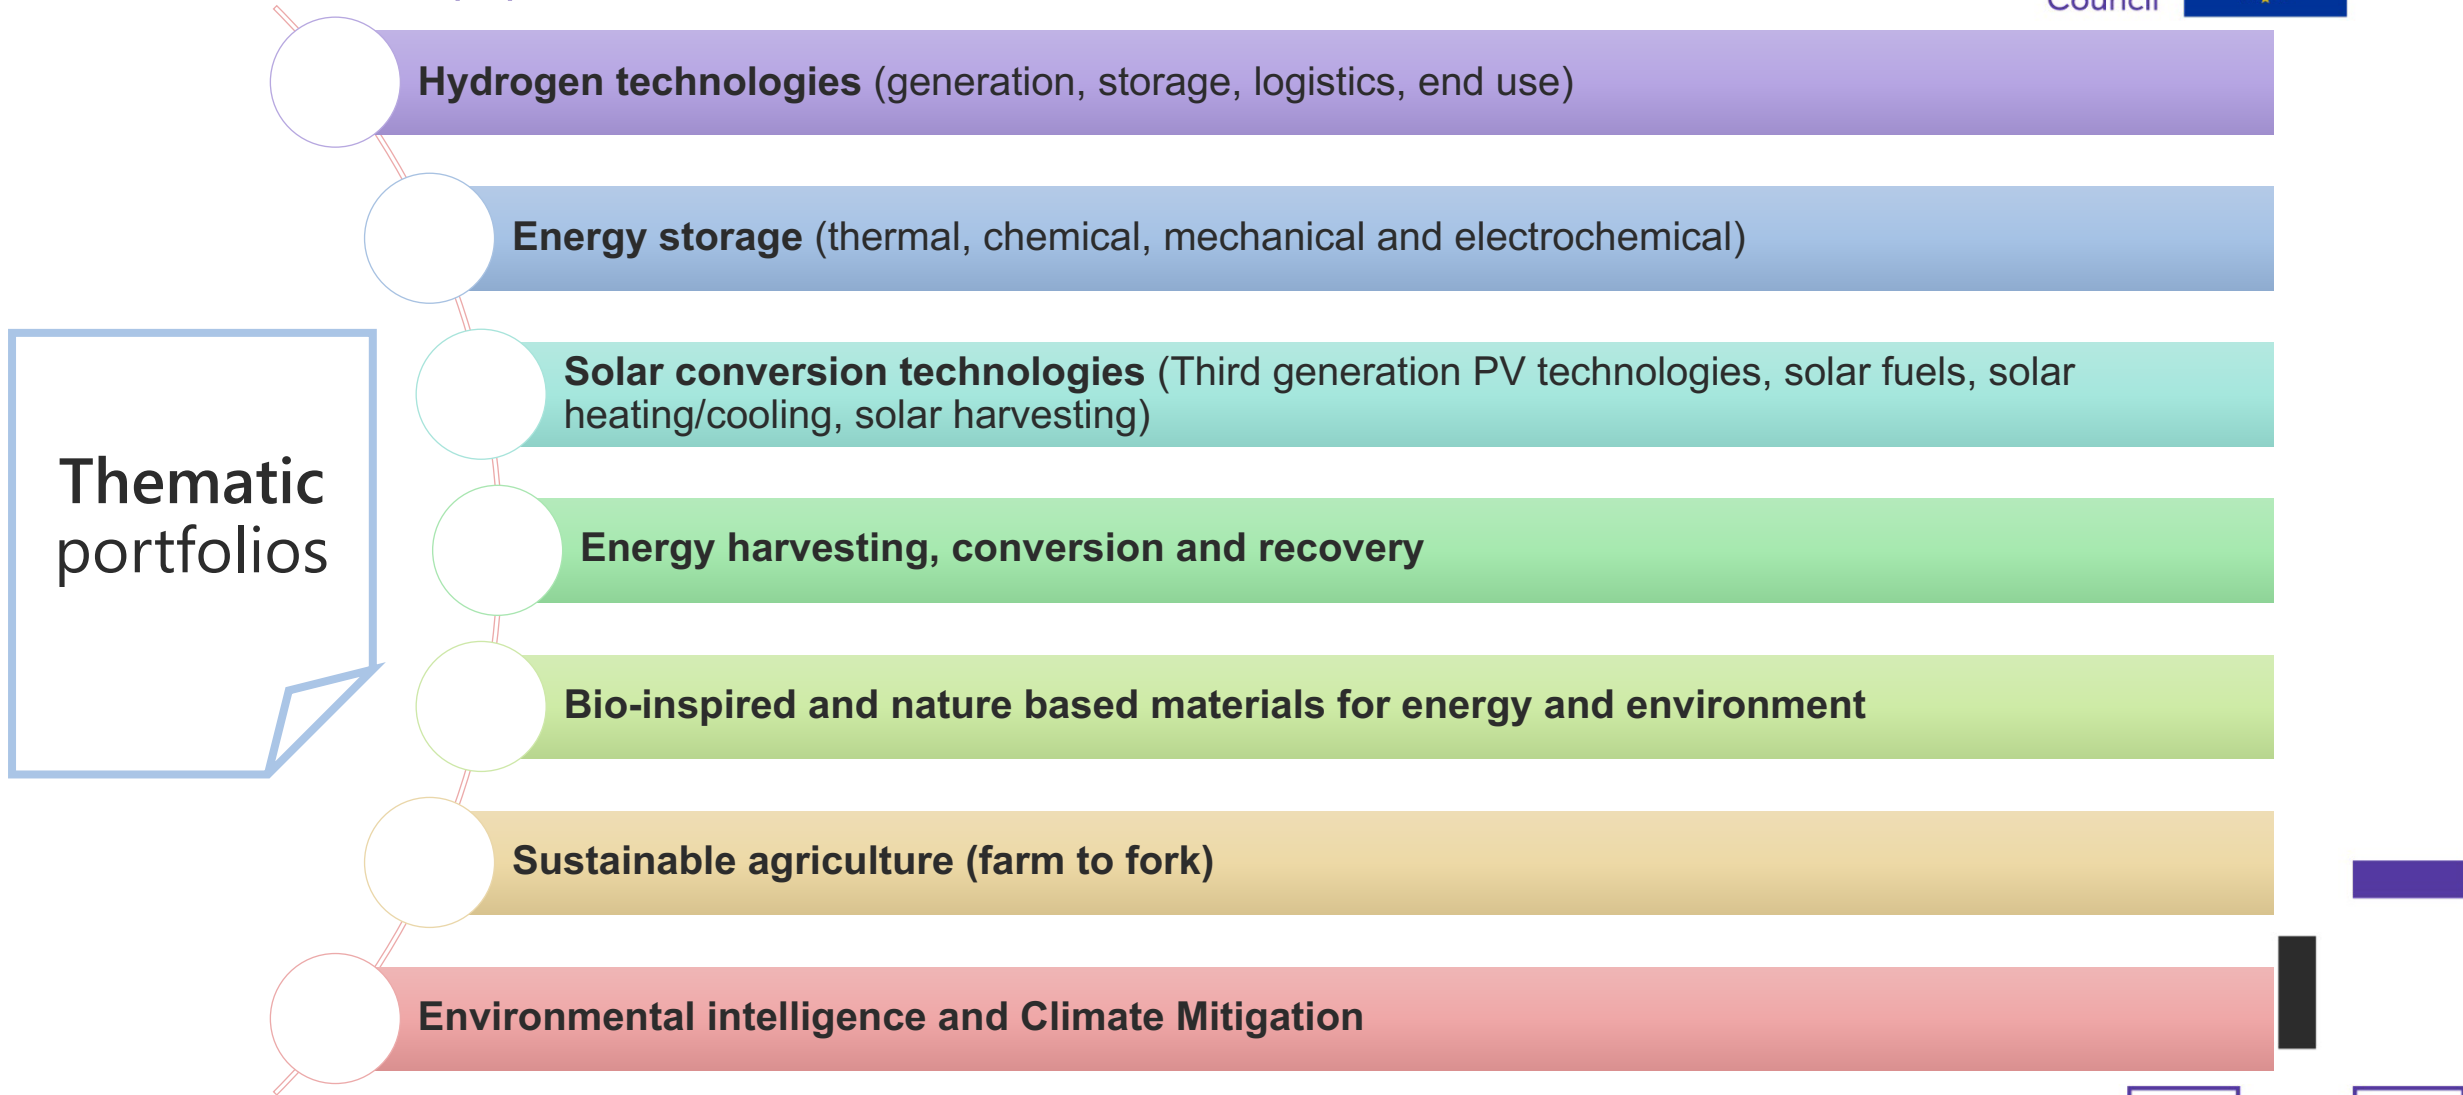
Council

Thematic portfolios

Hydrogen technologies (generation, storage, logistics, end use)

Energy storage (thermal, chemical, mechanical and electrochemical)

Solar conversion technologies (Third generation PV technologies, solar fuels, solar heating/cooling, solar harvesting)

Energy harvesting, conversion and recovery

Bio-inspired and nature based materials for energy and environment

Sustainable agriculture (farm to fork)

Environmental intelligence and Climate Mitigation